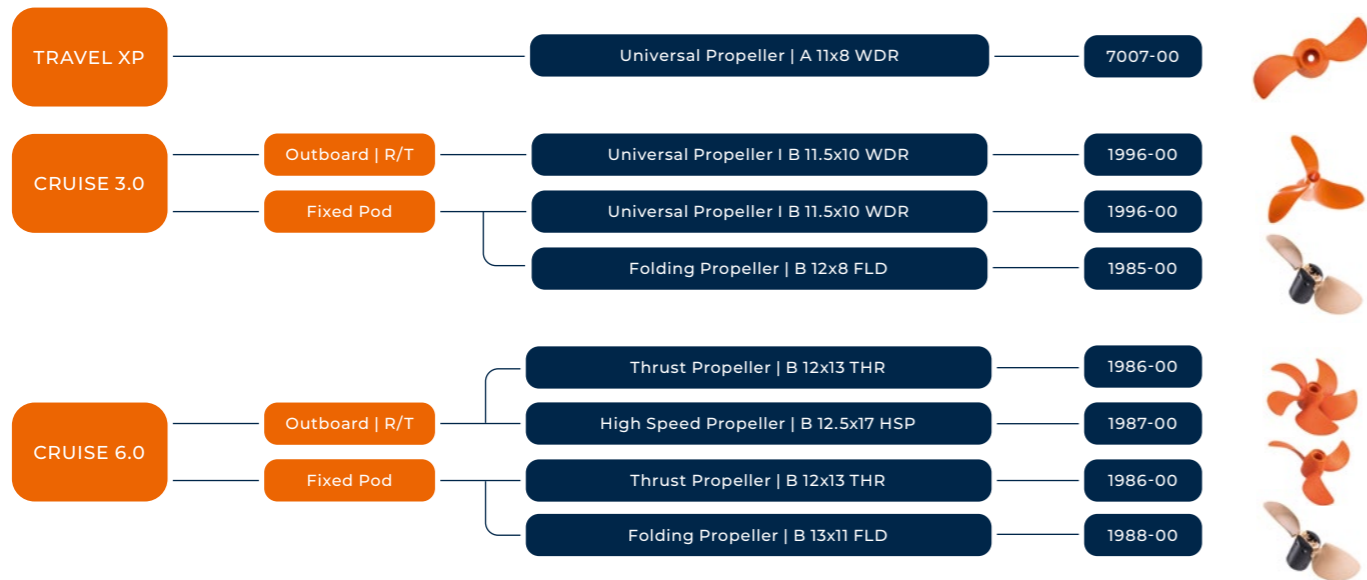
TRAVEL XP

Universal Propeller | A 11x8 WDR

7007-00

CRUISE 3.0

Outboard | R/T

Universal Propeller I B 11.5x10 WDR

1996-00

Fixed Pod

Universal Propeller I B 11.5x10 WDR

1996-00

Folding Propeller | B 12x8 FLD

1985-00

CRUISE 6.0

Outboard | R/T

Thrust Propeller | B 12x13 THR

1986-00

High Speed Propeller | B 12.5x17 HSP

1987-00

Fixed Pod

Thrust Propeller | B 12x13 THR

1986-00

Folding Propeller | B 13x11 FLD

1988-00